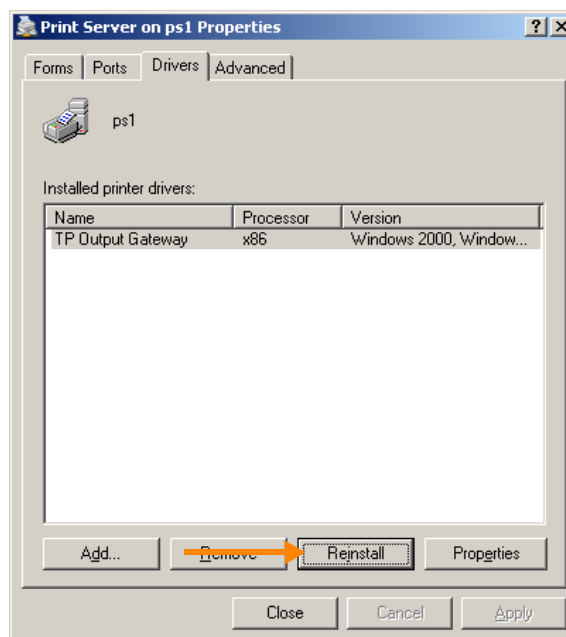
Print Server on ps1 Properties

?

X

Forms

Ports

Drivers

Advanced

ps1

Installed printer drivers:

| Name | Processor | Version |
|---|---|---|
| TP Output Gateway | x86 | Windows 2000, Window... |

Add...

Remove

Reinstall

Properties

Close

Cancel

Apply